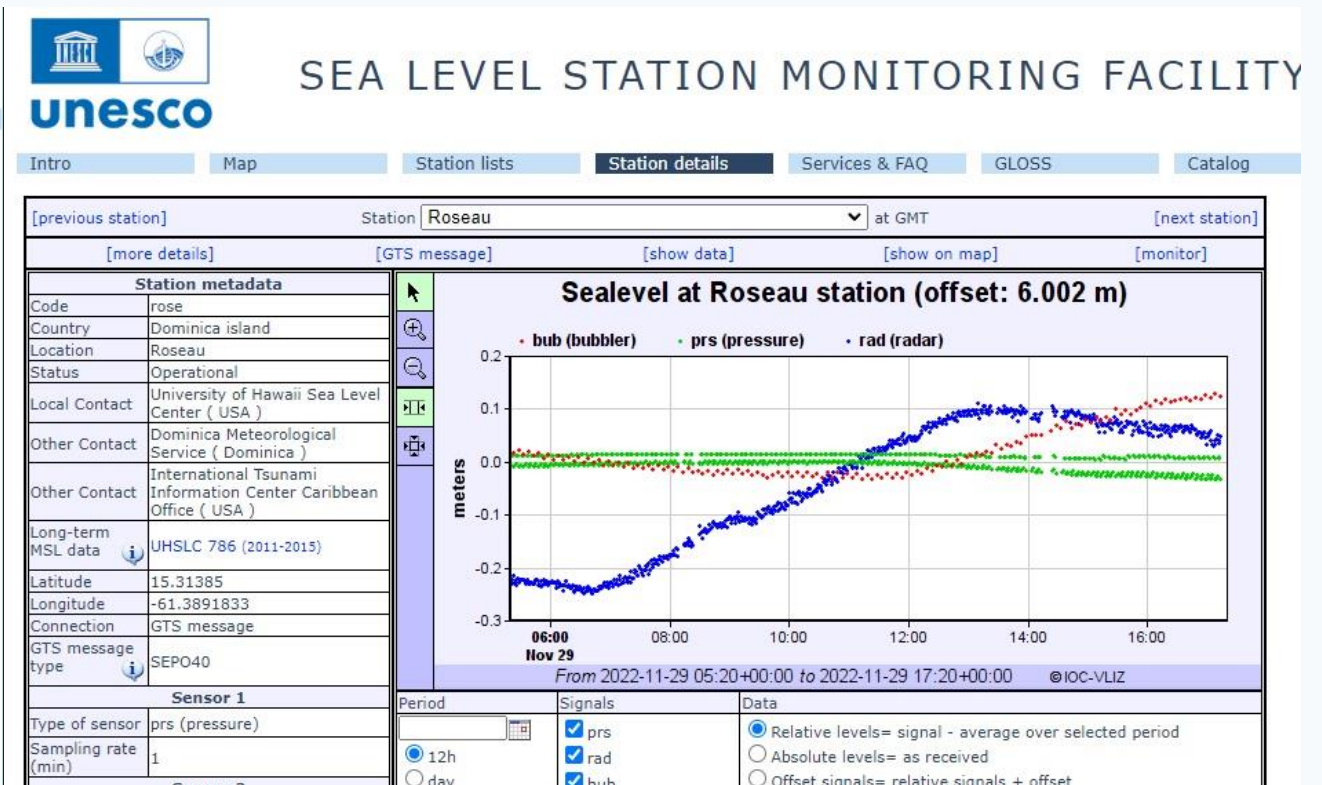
unesco

SEA LEVEL STATION MONITORING FACILITY

Intro Map Station lists Station details Services & FAQ GLOSS Catalog

[previous station] Station Roseau at GMT [next station]

[more details] [GTS message] [show data] [show on map] [monitor]

| Station metadata | |
|---|---|
| Code | rose |
| Country | Dominica island |
| Location | Roseau |
| Status | Operational |
| Local Contact | University of Hawaii Sea Level Center ( USA ) |
| Other Contact | Dominica Meteorological Service ( Dominica ) |
| Other Contact | International Tsunami Information Center Caribbean Office ( USA ) |
| Long-term MSL data | UHSLC 786 (2011-2015) |
| Latitude | 15.31385 |
| Longitude | -61.3891833 |
| Connection | GTS message |
| GTS message type | SEPO40 |
| Sensor 1 | |
| Type of sensor | prs (pressure) |
| Sampling rate (min) | 1 |

Sealevel at Roseau station (offset: 6.002 m)

• bub (bubbler) • prs (pressure) • rad (radar)

meters

0.2
0.1
0.0
-0.1
-0.2
-0.3

06:00 Nov 29 08:00 10:00 12:00 14:00 16:00

From 2022-11-29 05:20+00:00 to 2022-11-29 17:20+00:00 ©IOC-VLIZ

Period
12h
day

Signals
prs
rad
bub

Data
Relative levels= signal - average over selected period
Absolute levels= as received
Offset signals= relative signals + offset